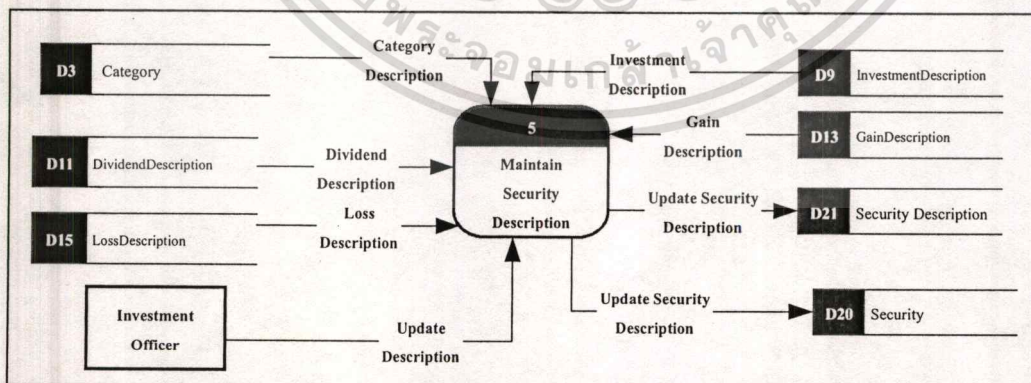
D3 Category

Category Description

Investment Description

D9 InvestmentDescription

5

Maintain Security Description

Gain Description

D13 GainDescription

D11 DividendDescription

Dividend Description

Loss Description

D15 LossDescription

Update Security Description

D21 Security Description

Update Security Description

D20 Security

Investment Officer

Update Description

พระจอมเกล้าเจ้าคุณ